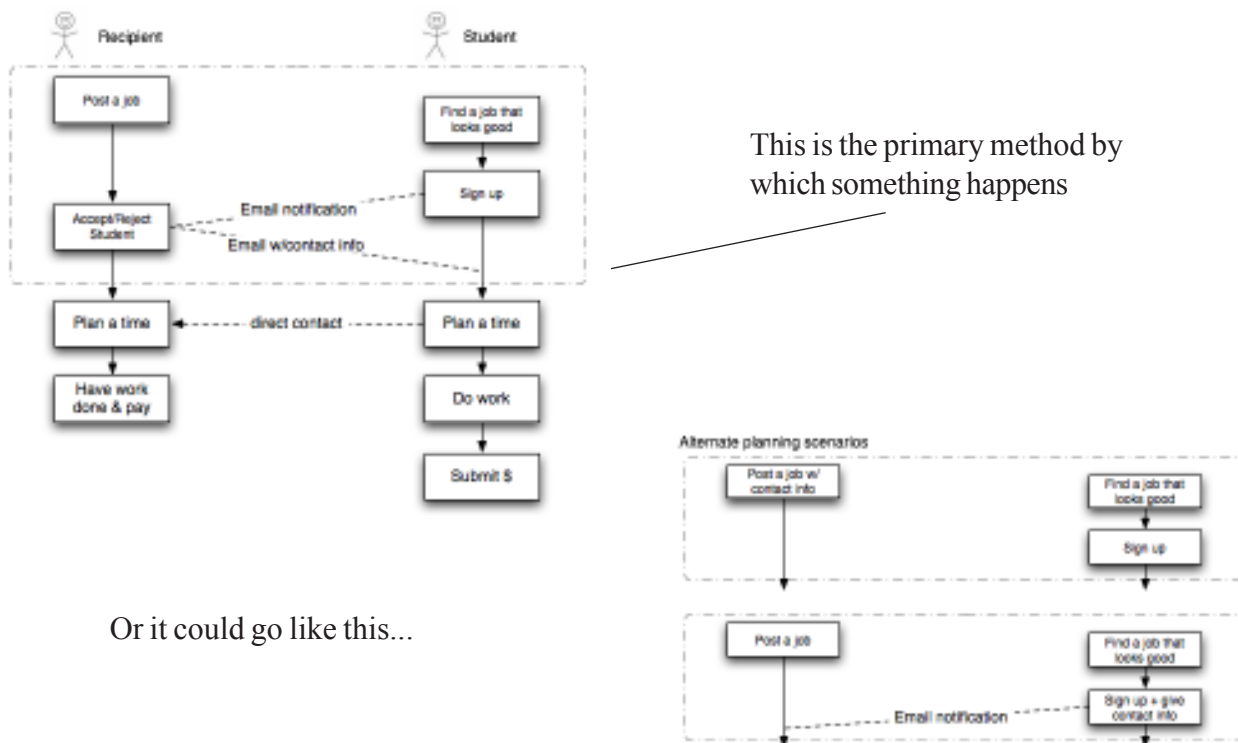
Recipient

Student

Post a job

Find a job that looks good

Sign up

Accept/Reject Student

Email notification

Email w/contact info

This is the primary method by which something happens

Plan a time

direct contact

Plan a time

Have work done & pay

Do work

Submit $

Alternate planning scenarios

Post a job w/ contact info

Find a job that looks good

Sign up

Or it could go like this...

Post a job

Find a job that looks good

Sign up + give contact info

Email notification